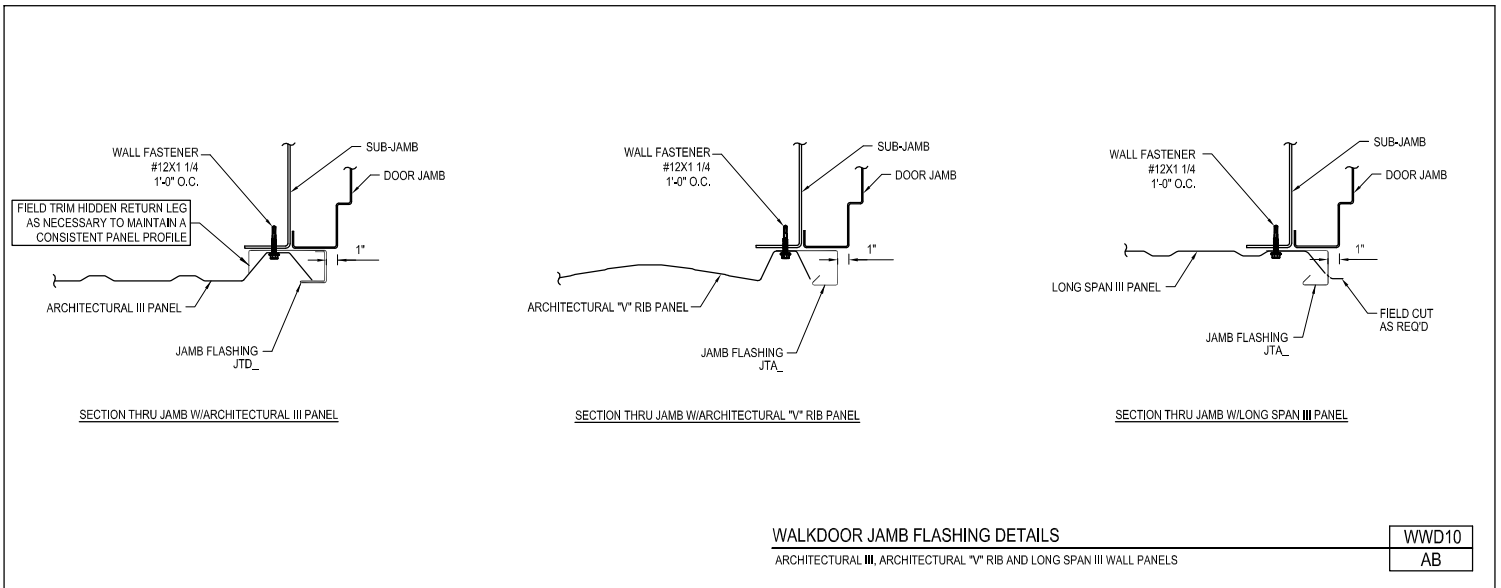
WALL FASTENER
#12X1 1/4
1'-0" O.C.

SUB-JAMB

DOOR JAMB

FIELD TRIM HIDDEN RETURN LEG AS NECESSARY TO MAINTAIN A CONSISTENT PANEL PROFILE

1"

ARCHITECTURAL III PANEL

JAMB FLASHING
JTD_

SECTION THRU JAMB W/ARCHITECTURAL III PANEL

WALL FASTENER
#12X1 1/4
1'-0" O.C.

SUB-JAMB

DOOR JAMB

1"

ARCHITECTURAL "V" RIB PANEL

JAMB FLASHING
JTA_

SECTION THRU JAMB W/ARCHITECTURAL "V" RIB PANEL

WALL FASTENER
#12X1 1/4
1'-0" O.C.

SUB-JAMB

DOOR JAMB

1"

LONG SPAN III PANEL

FIELD CUT
AS REQ'D

JAMB FLASHING
JTA_

SECTION THRU JAMB W/LONG SPAN III PANEL

WALKDOOR JAMB FLASHING DETAILS
ARCHITECTURAL III, ARCHITECTURAL "V" RIB AND LONG SPAN III WALL PANELS

| WWD10 |
|---|
| AB |